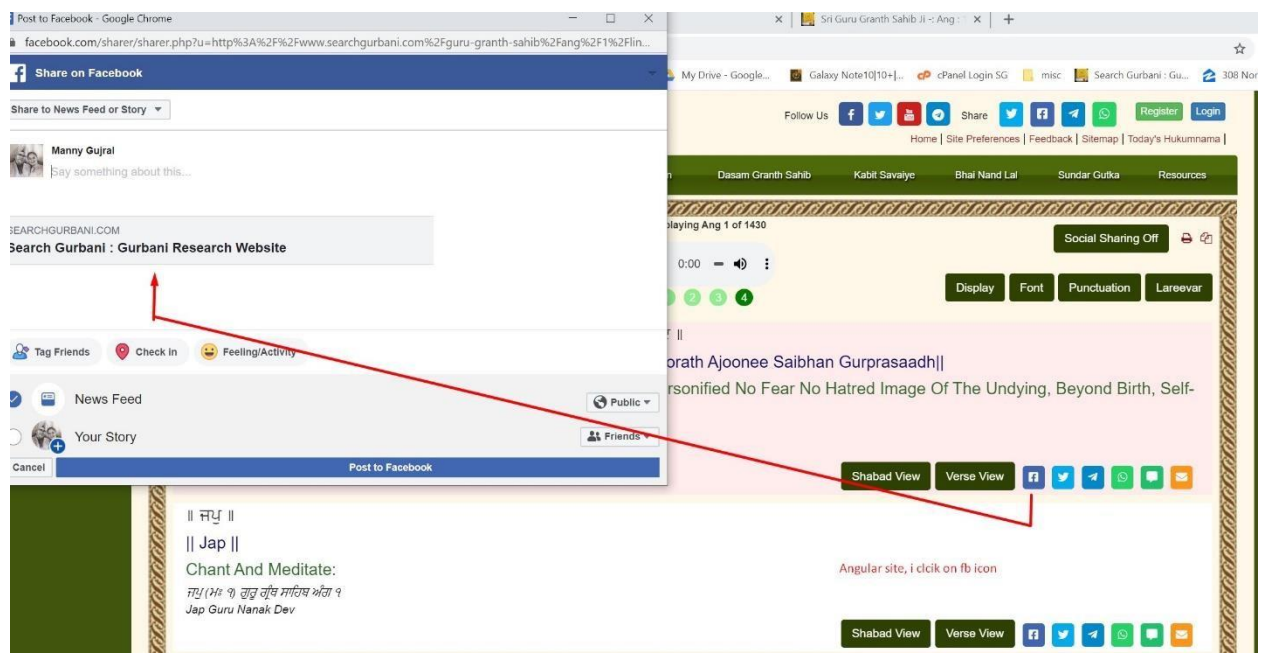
Post to Facebook - Google Chrome
facebook.com/sharer/sharer.php?u=http%3A%2F%2Fwww.searchgurbani.com%2Fguru-granth-sahib%2Fang%2F1%2Flin...
Share on Facebook
Share to News Feed or Story
Manny Gujral
Say something about this...
SEARCHGURBANI.COM
Search Gurbani : Gurbani Research Website
Tag Friends
Check in
Feeling/Activity
News Feed
Public
Your Story
Friends
Cancel
Post to Facebook

Sri Guru Granth Sahib Ji -: Ang
My Drive - Google...
Galaxy Note10|10+|...
cPanel Login SG
misc
Search Gurbani : Gu...
308 Nor
Follow Us
Share
Register
Login
Home | Site Preferences | Feedback | Sitemap | Today's Hukumnama |
Dasam Granth Sahib
Kabit Savaiye
Bhai Nand Lal
Sundar Gutka
Resources
playing Ang 1 of 1430
Social Sharing Off
0:00
Display
Font
Punctuation
Lareevar
2 3 4
orath Ajoonee Saibhan Gurprasaadh||
rsonified No Fear No Hatred Image Of The Undying, Beyond Birth, Self-
Shabad View
Verse View
|| ਜਪੁ ||
|| Jap ||
Chant And Meditate:
ਜਪੁ (ਮਃ ੧) ਗੁਰੂ ਗ੍ਰੰਥ ਸਾਹਿਬ ਅੰਗ ੧
Jap Guru Nanak Dev
Angular site, i clcik on fb icon
Shabad View
Verse View